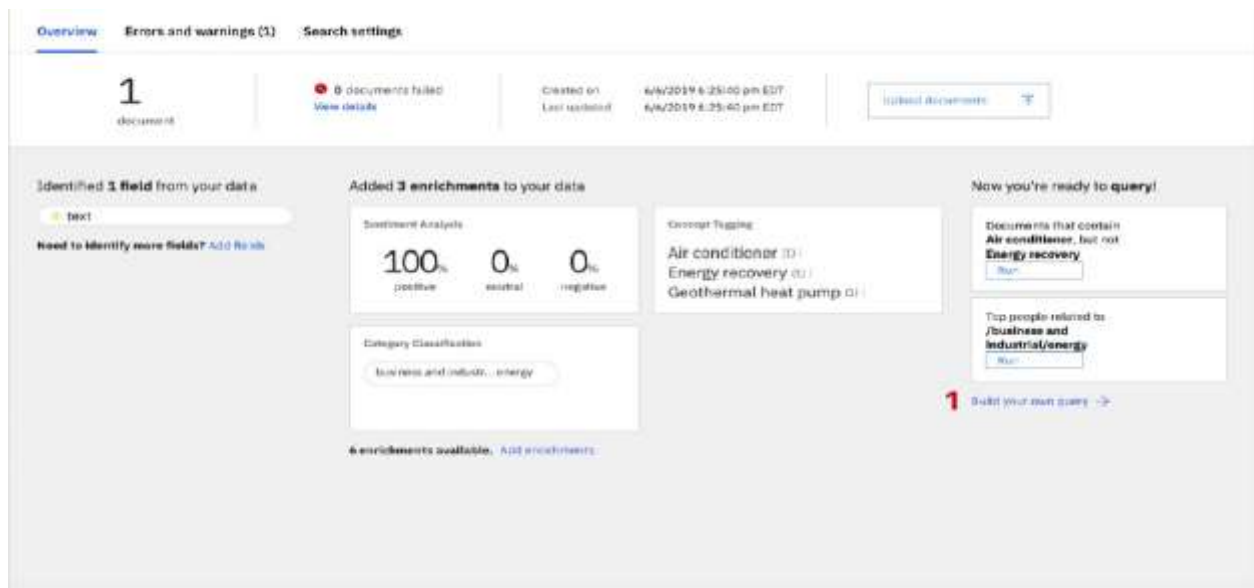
Overview Errors and warnings (1) Search settings

1
document

0 documents failed
View details

Created on 6/6/2019 6:25:00 pm EDT
Last updated 6/6/2019 6:25:40 pm EDT

Upload documents

Identified 1 field from your data

text

Need to identify more fields? Add fields

Added 3 enrichments to your data

Sentiment Analysis

100% positive
0% neutral
0% negative

Concept Tagging

Air conditioner (1)
Energy recovery (1)
Geothermal heat pump (1)

Category Classification

business and industr... energy

6 enrichments available. Add enrichments

Now you're ready to query!

Documents that contain Air conditioner, but not Energy recovery
Run

Top people related to /business and industrial/energy
Run

1 Build your own query →